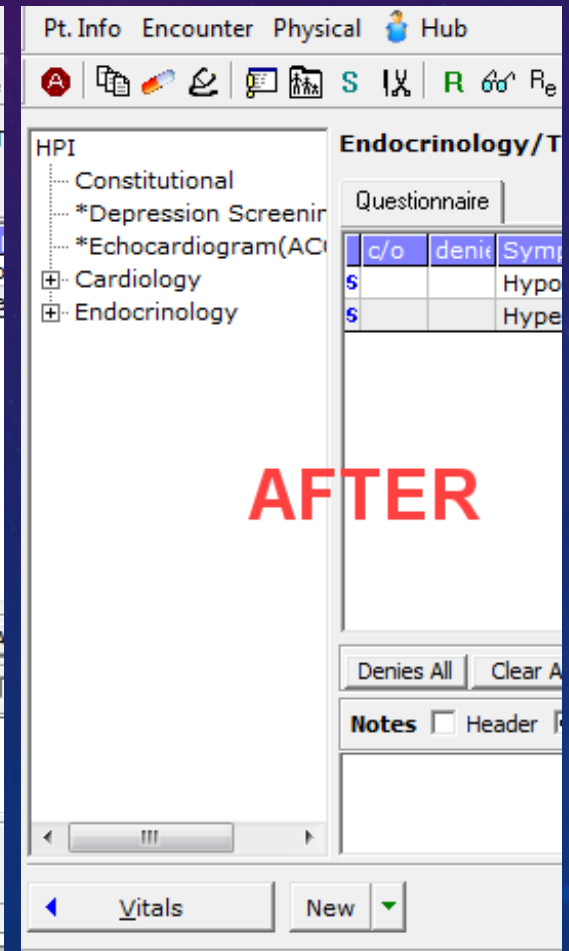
Pt. Info Encounter Physical Hub

A S R 60 Re

HPI
Constitutional
*Depression Screenir
*Echocardiogram(AC
Cardiology
Endocrinology

Endocrinology/T

Questionnaire

| c/o | denie | Symp |
|---|---|---|
| s | | Hypo |
| s | | Hype |

AFTER

Denies All Clear A

Notes Header

Vitals New